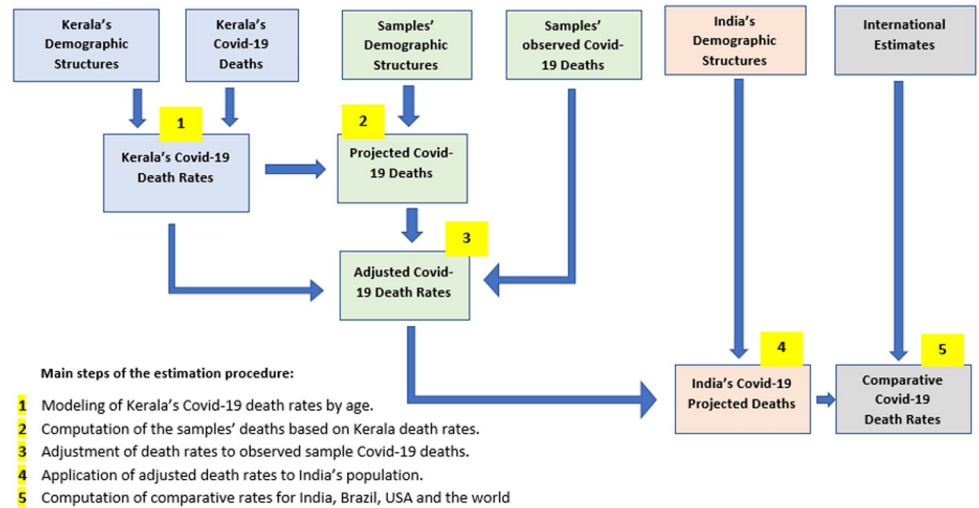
Kerala's Demographic Structures

Kerala's Covid-19 Deaths

Samples' Demographic Structures

Samples' observed Covid-19 Deaths

India's Demographic Structures

International Estimates

1

Kerala's Covid-19 Death Rates

2

Projected Covid-19 Deaths

3

Adjusted Covid-19 Death Rates

4

India's Covid-19 Projected Deaths

5

Comparative Covid-19 Death Rates

Main steps of the estimation procedure:

1 Modeling of Kerala's Covid-19 death rates by age.
2 Computation of the samples' deaths based on Kerala death rates.
3 Adjustment of death rates to observed sample Covid-19 deaths.
4 Application of adjusted death rates to India's population.
5 Computation of comparative rates for India, Brazil, USA and the world